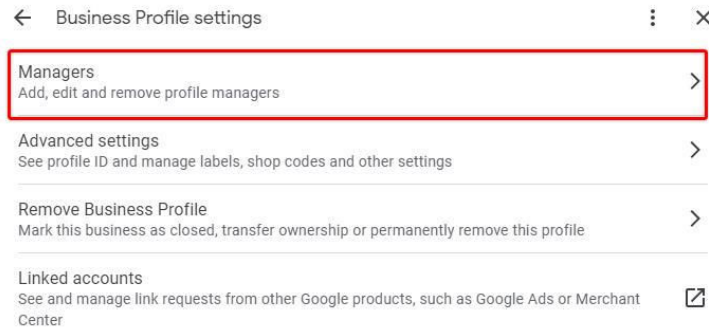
Business Profile settings

Managers
Add, edit and remove profile managers

Advanced settings
See profile ID and manage labels, shop codes and other settings

Remove Business Profile
Mark this business as closed, transfer ownership or permanently remove this profile

Linked accounts
See and manage link requests from other Google products, such as Google Ads or Merchant Center